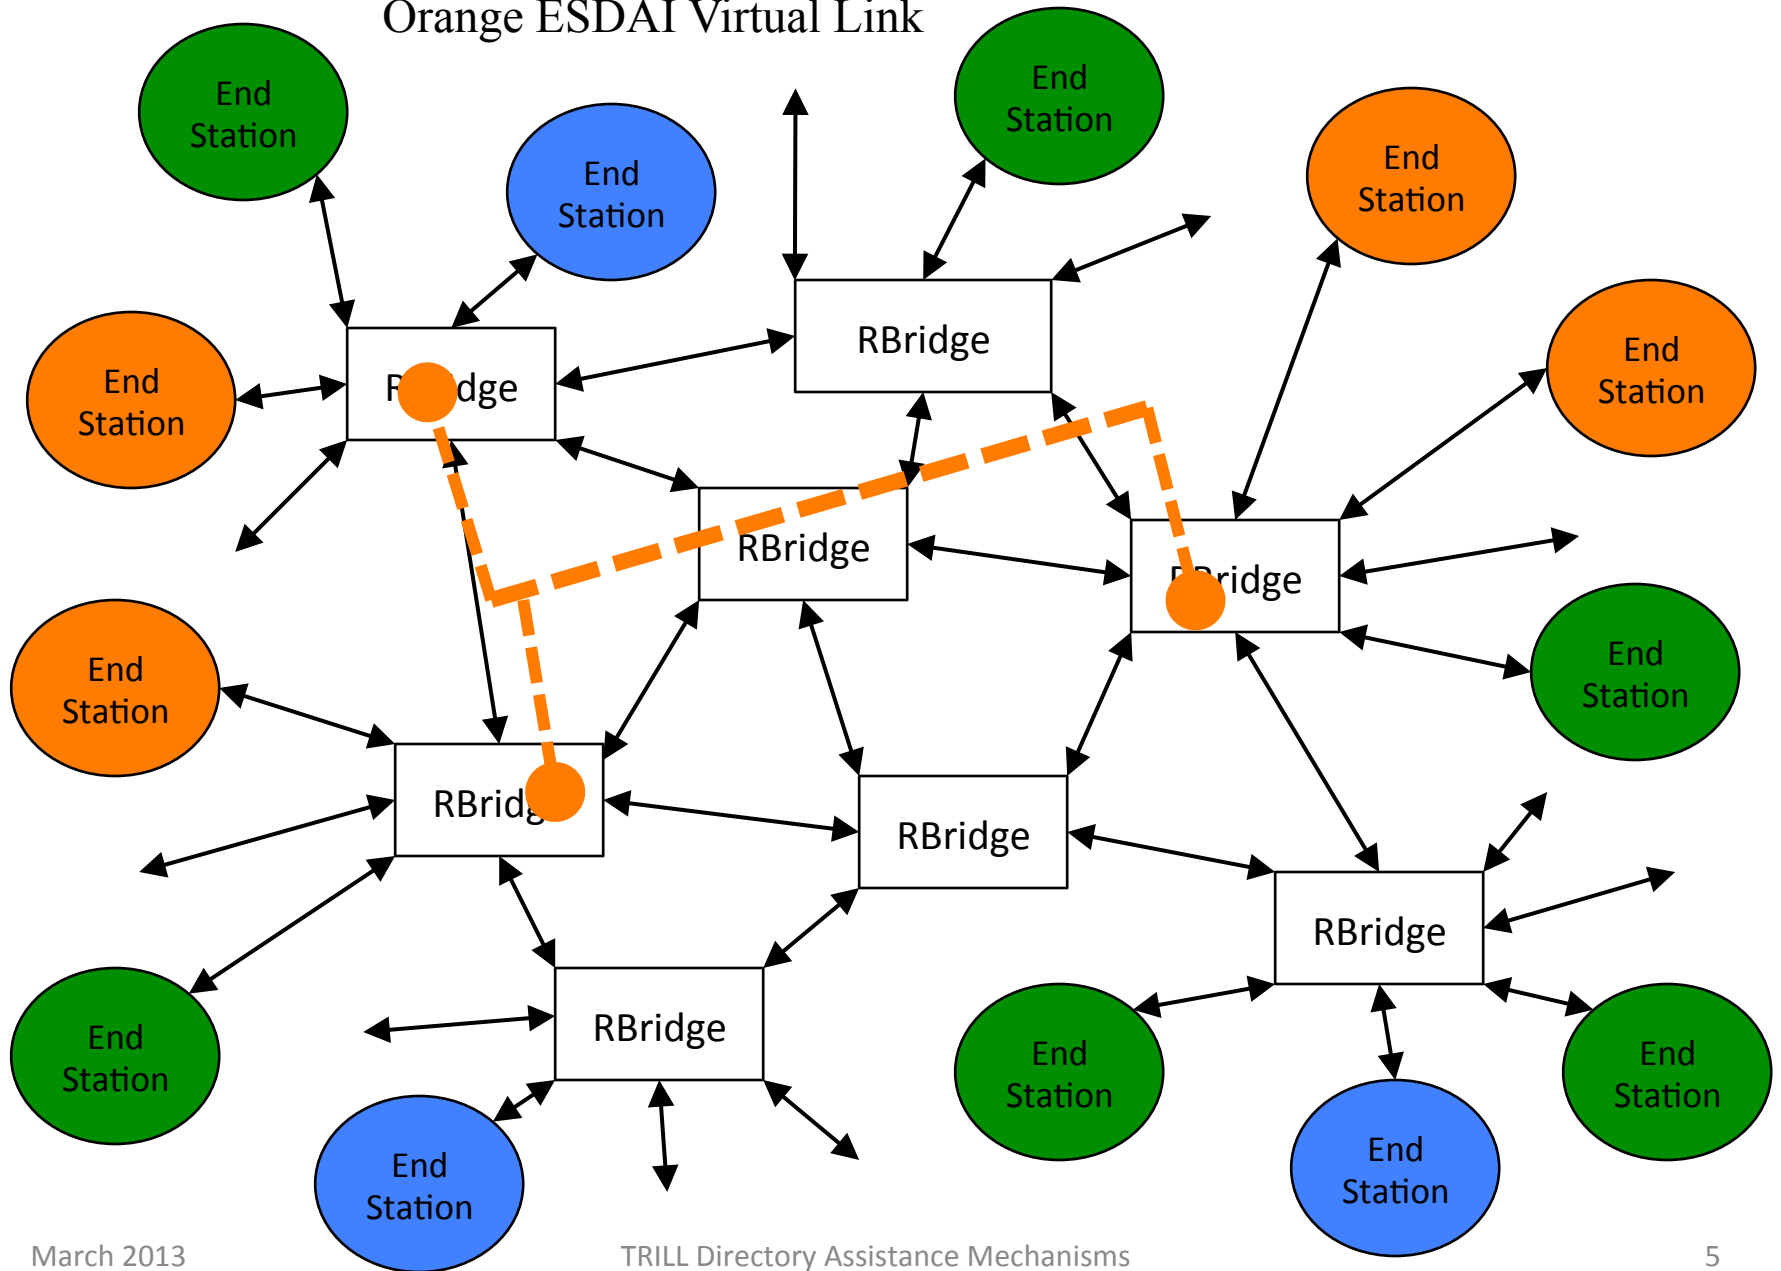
Orange ESDAI Virtual Link

End Station

End Station

End Station

End Station

End Station

End Station

RBridge

R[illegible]dge

End Station

RBridge

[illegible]ridge

End Station

End Station

RBrid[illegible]

RBridge

RBridge

End Station

RBridge

End Station

End Station

End Station

End Station

March 2013

TRILL Directory Assistance Mechanisms

5